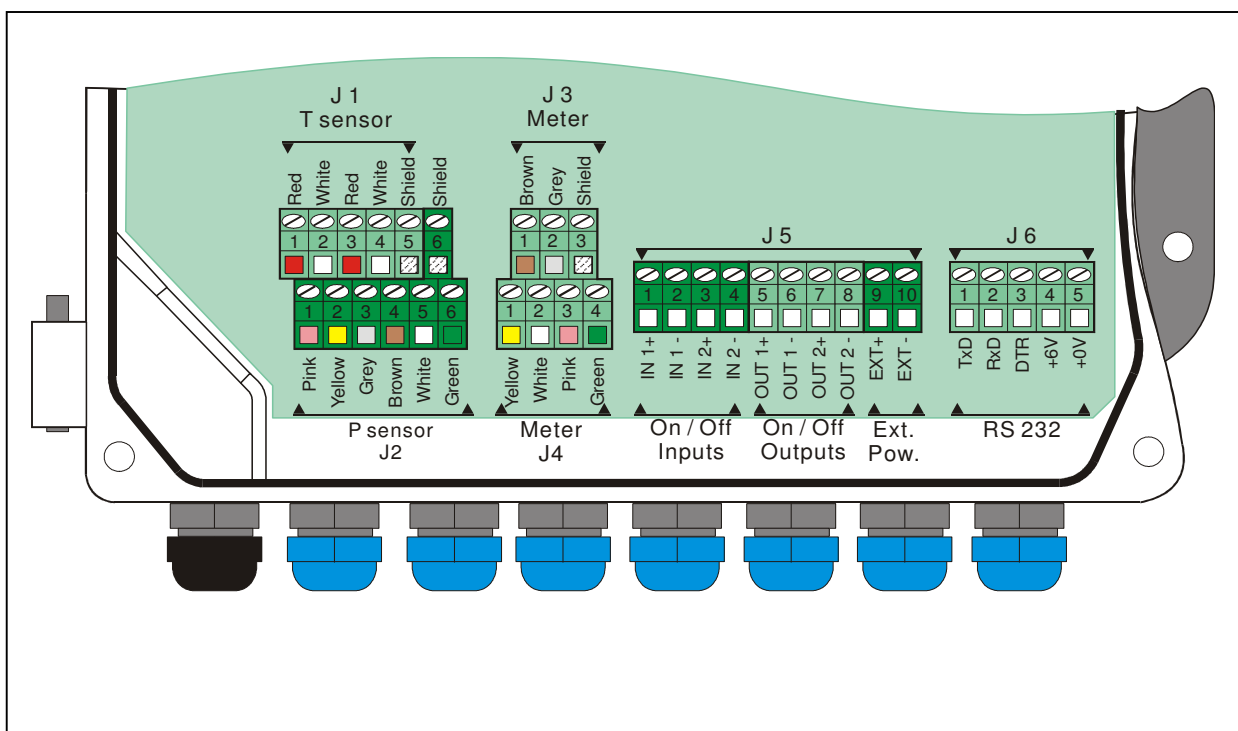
J 1
T sensor

Red White Red White Shield Shield
1 2 3 4 5 6

J 3
Meter

Brown Grey Shield
1 2 3

1 2 3 4 5 6
Pink Yellow Grey Brown White Green
P sensor
J2

1 2 3 4
Yellow White Pink Green
Meter
J4

J 5
1 2 3 4 5 6 7 8 9 10
IN 1+ IN 1 - IN 2+ IN 2 - OUT 1+ OUT 1 - OUT 2+ OUT 2 - EXT+ EXT -
On / Off
Inputs
On / Off
Outputs
Ext.
Pow.

J 6
1 2 3 4 5
TxD RxD DTR +6V +0V
RS 232